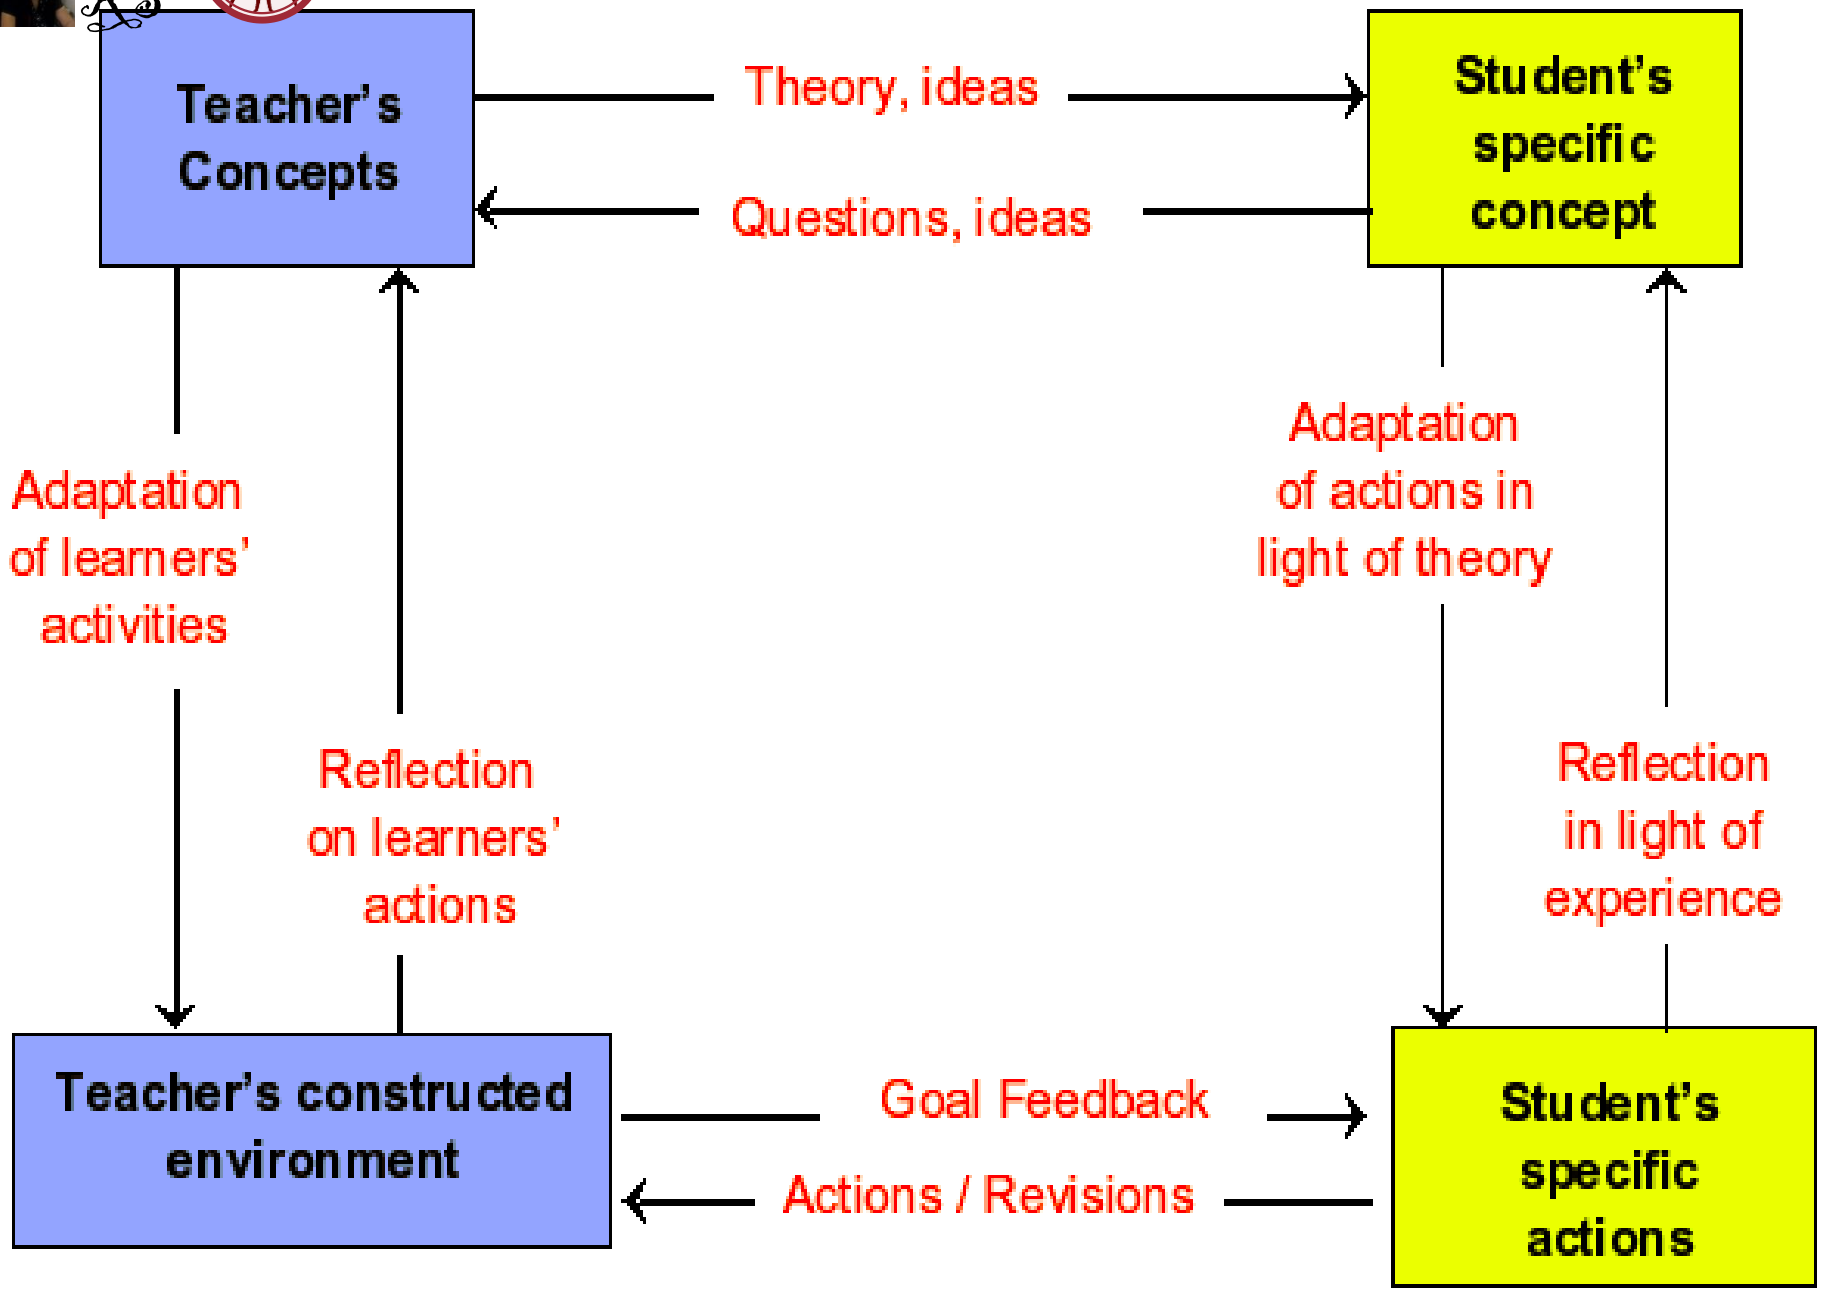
Teacher's Concepts

Theory, ideas

Student's specific concept

Questions, ideas

Adaptation of learners' activities

Reflection on learners' actions

Adaptation of actions in light of theory

Reflection in light of experience

Teacher's constructed environment

Goal Feedback

Actions / Revisions

Student's specific actions